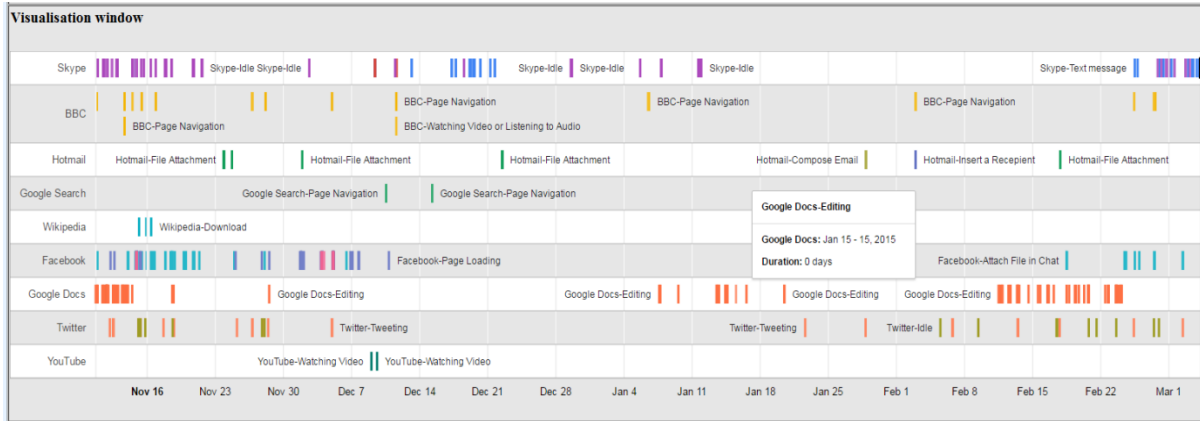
Visualisation window

Skype Skype-Idle Skype-Idle Skype-Idle Skype-Idle Skype-Idle Skype-Text message

BBC BBC-Page Navigation BBC-Page Navigation BBC-Page Navigation BBC-Page Navigation BBC-Watching Video or Listening to Audio

Hotmail Hotmail-File Attachment Hotmail-File Attachment Hotmail-File Attachment Hotmail-Compose Email Hotmail-Insert a Recepient Hotmail-File Attachment

Google Search Google Search-Page Navigation Google Search-Page Navigation

Wikipedia Wikipedia-Download

Facebook Facebook-Page Loading Facebook-Attach File in Chat

Google Docs Google Docs-Editing Google Docs-Editing Google Docs-Editing Google Docs-Editing

Twitter Twitter-Tweeting Twitter-Tweeting Twitter-Idle

YouTube YouTube-Watching Video YouTube-Watching Video

Google Docs-Editing

Google Docs: Jan 15 - 15, 2015

Duration: 0 days

Nov 16 Nov 23 Nov 30 Dec 7 Dec 14 Dec 21 Dec 28 Jan 4 Jan 11 Jan 18 Jan 25 Feb 1 Feb 8 Feb 15 Feb 22 Mar 1